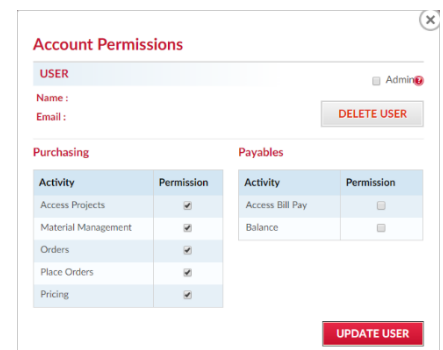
Account Permissions

USER

Admin ?

Name :

Email :

DELETE USER

Purchasing

| Activity | Permission |
|---|---|
| Access Projects | ✔ |
| Material Management | ✔ |
| Orders | ✔ |
| Place Orders | ✔ |
| Pricing | ✔ |

Payables

| Activity | Permission |
|---|---|
| Access Bill Pay | ☐ |
| Balance | ☐ |

UPDATE USER